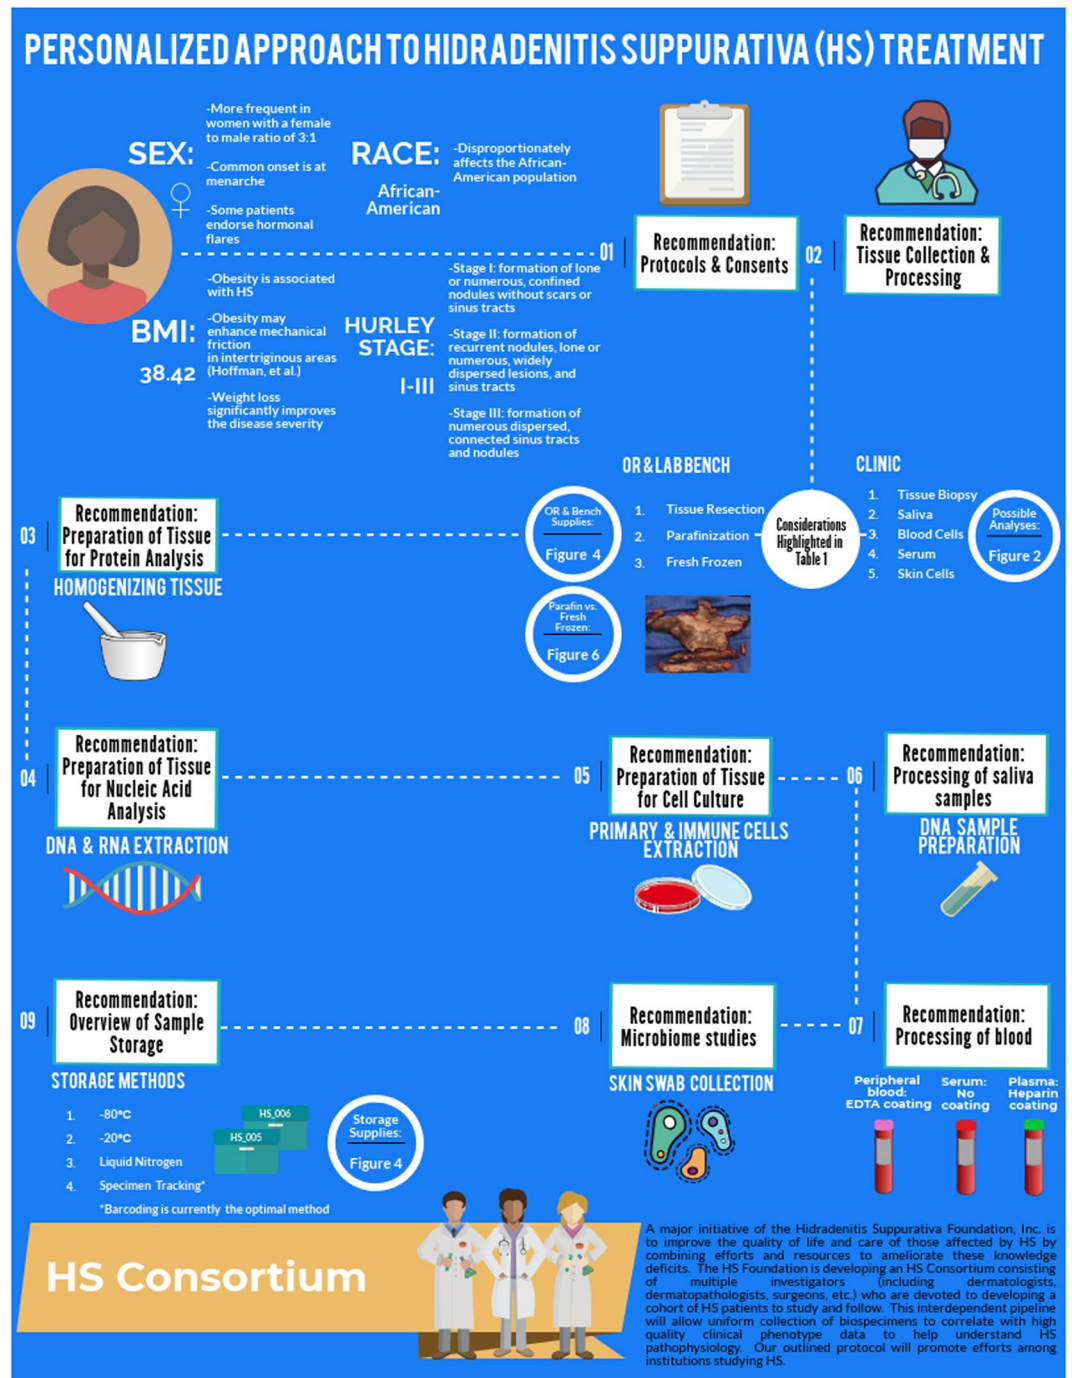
PERSONALIZED APPROACH TO HIDRADENITIS SUPPURATIVA (HS) TREATMENT

SEX: ♀

-More frequent in women with a female to male ratio of 3:1

-Common onset is at menarche

-Some patients endorse hormonal flares

RACE: African-American

-Disproportionately affects the African-American population

BMI: 38.42

-Obesity is associated with HS

-Obesity may enhance mechanical friction in intertriginous areas (Hoffman, et al.)

-Weight loss significantly improves the disease severity

HURLEY STAGE: I-III

-Stage I: formation of lone or numerous, confined nodules without scars or sinus tracts

-Stage II: formation of recurrent nodules, lone or numerous, widely dispersed lesions, and sinus tracts

-Stage III: formation of numerous dispersed, connected sinus tracts and nodules

01 Recommendation: Protocols & Consents

02 Recommendation: Tissue Collection & Processing

OR & LAB BENCH

1. Tissue Resection
2. Parafinization
3. Fresh Frozen

OR & Bench Supplies: Figure 4

Parafin vs. Fresh Frozen: Figure 6

Considerations Highlighted in Table 1

CLINIC

1. Tissue Biopsy
2. Saliva
3. Blood Cells
4. Serum
5. Skin Cells

Possible Analyses: Figure 2

03 Recommendation: Preparation of Tissue for Protein Analysis

HOMOGENIZING TISSUE

04 Recommendation: Preparation of Tissue for Nucleic Acid Analysis

DNA & RNA EXTRACTION

05 Recommendation: Preparation of Tissue for Cell Culture

PRIMARY & IMMUNE CELLS EXTRACTION

06 Recommendation: Processing of saliva samples

DNA SAMPLE PREPARATION

09 Recommendation: Overview of Sample Storage

STORAGE METHODS

1. -80°C
2. -20°C
3. Liquid Nitrogen
4. Specimen Tracking*

*Barcoding is currently the optimal method

HS_006

HS_005

Storage Supplies: Figure 4

08 Recommendation: Microbiome studies

SKIN SWAB COLLECTION

07 Recommendation: Processing of blood

Peripheral blood: EDTA coating

Serum: No coating

Plasma: Heparin coating

HS Consortium

A major initiative of the Hidradenitis Suppurativa Foundation, Inc. is to improve the quality of life and care of those affected by HS by combining efforts and resources to ameliorate these knowledge deficits. The HS Foundation is developing an HS Consortium consisting of multiple investigators (including dermatologists, dermatopathologists, surgeons, etc.) who are devoted to developing a cohort of HS patients to study and follow. This interdependent pipeline will allow uniform collection of biospecimens to correlate with high quality clinical phenotype data to help understand HS pathophysiology. Our outlined protocol will promote efforts among institutions studying HS.